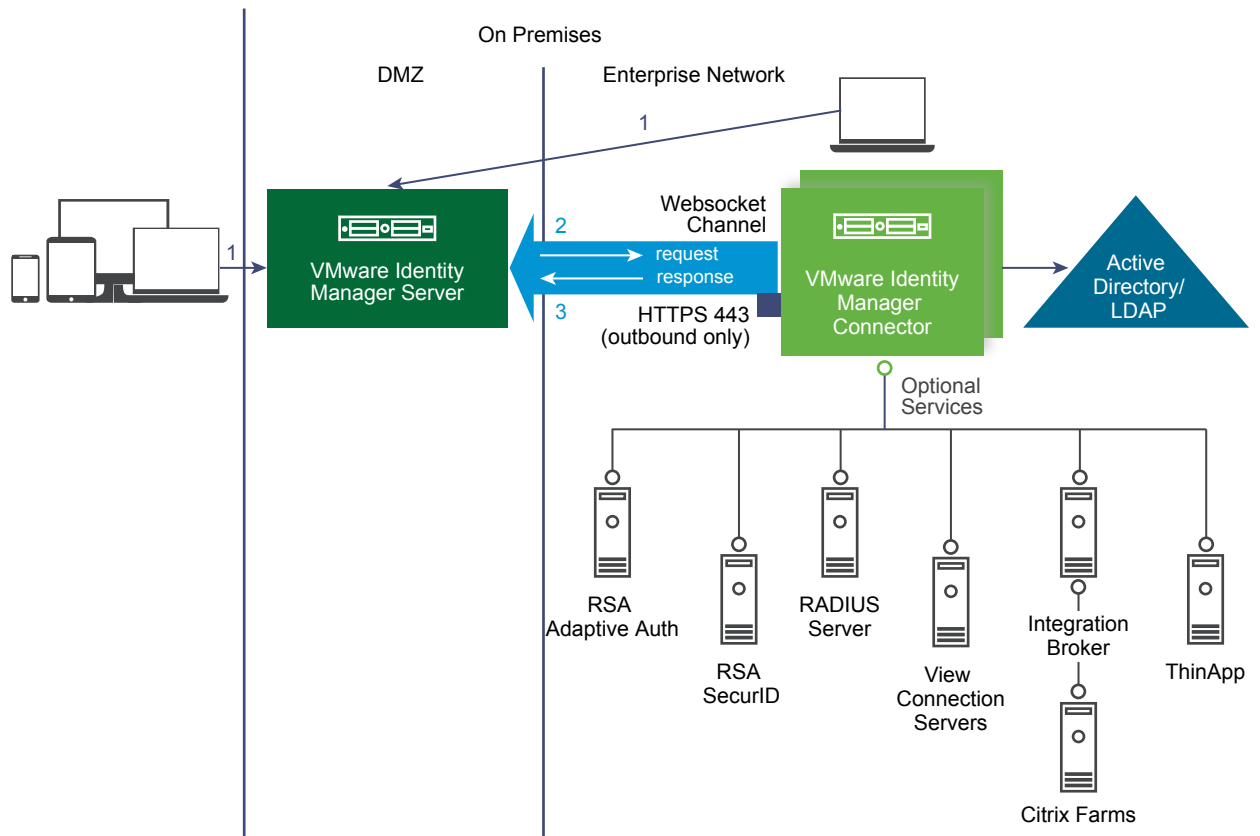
On Premises

DMZ

Enterprise Network

1

1

VMware Identity Manager Server

Websocket Channel

2

request

response

3

HTTPS 443 (outbound only)

VMware Identity Manager Connector

Active Directory/ LDAP

Optional Services

RSA Adaptive Auth

RSA SecurID

RADIUS Server

View Connection Servers

Integration Broker

Citrix Farms

ThinApp